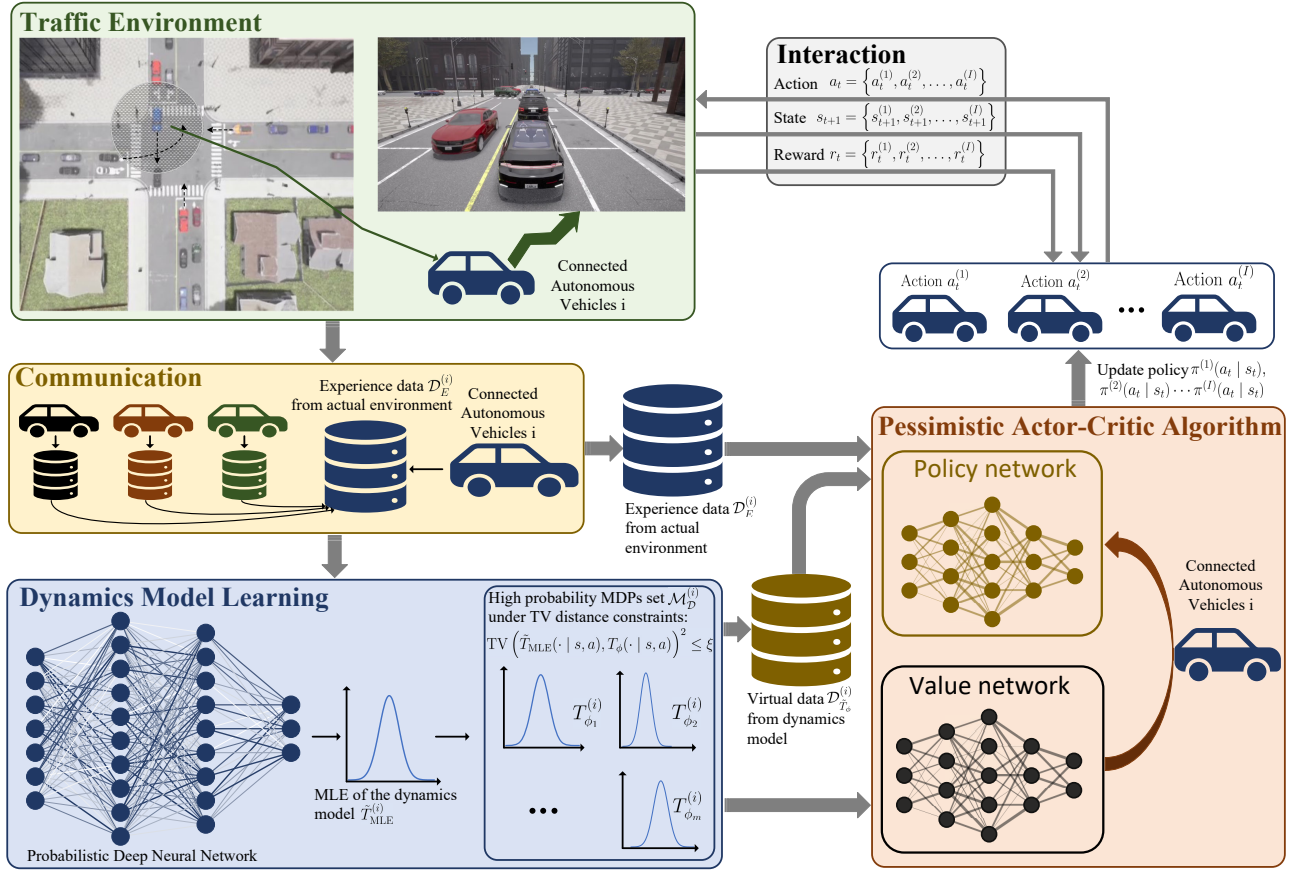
Traffic Environment

Connected Autonomous Vehicles i

Interaction

Action $a_t = \left\{a_t^{(1)}, a_t^{(2)}, \ldots, a_t^{(I)}\right\}$

State $s_{t+1} = \left\{s_{t+1}^{(1)}, s_{t+1}^{(2)}, \ldots, s_{t+1}^{(I)}\right\}$

Reward $r_t = \left\{r_t^{(1)}, r_t^{(2)}, \ldots, r_t^{(I)}\right\}$

Action $a_t^{(1)}$ Action $a_t^{(2)}$ ••• Action $a_t^{(I)}$

Update policy $\pi^{(1)}(a_t \mid s_t)$, $\pi^{(2)}(a_t \mid s_t) \cdots \pi^{(I)}(a_t \mid s_t)$

Communication

Experience data $\mathcal{D}_E^{(i)}$ from actual environment

Connected Autonomous Vehicles i

Experience data $\mathcal{D}_E^{(i)}$ from actual environment

Pessimistic Actor-Critic Algorithm

Policy network

Connected Autonomous Vehicles i

Dynamics Model Learning

High probability MDPs set $\mathcal{M}_\mathcal{D}^{(i)}$ under TV distance constraints:

$\mathrm{TV}\left(\tilde{T}_{\mathrm{MLE}}(\cdot \mid s,a), T_\phi(\cdot \mid s,a)\right)^2 \leq \xi$

$T_{\phi_1}^{(i)}$ $T_{\phi_2}^{(i)}$

•••

$T_{\phi_m}^{(i)}$

Virtual data $\mathcal{D}_{\tilde{T}_\phi}^{(i)}$ from dynamics model

Value network

MLE of the dynamics model $\tilde{T}_{\mathrm{MLE}}^{(i)}$

Probabilistic Deep Neural Network